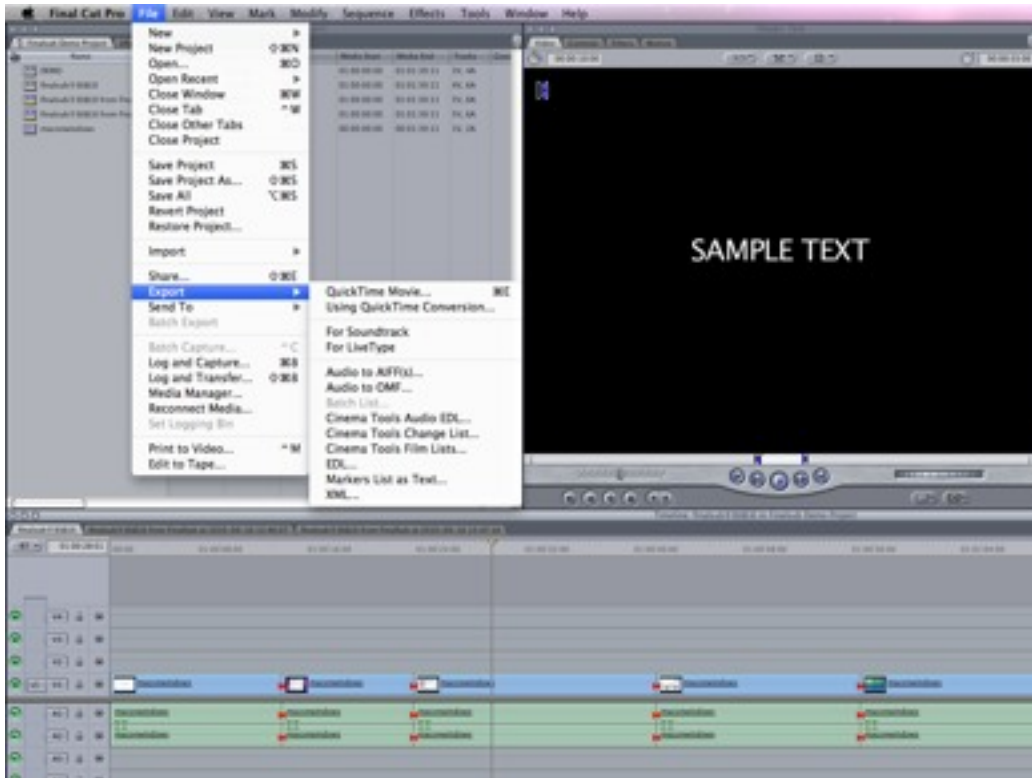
Final Cut Pro File Edit View Mark Modify Sequence Effects Tools Window Help

New ▸
New Project ⇧⌘N
Open... ⌘O
Open Recent ▸
Close Window ⌘W
Close Tab ^W
Close Other Tabs
Close Project

Save Project ⌘S
Save Project As... ⇧⌘S
Save All ⌥⌘S
Revert Project
Restore Project...

Import ▸

Share... ⇧⌘E
Export ▸
Send To ▸
Batch Export

Batch Capture... ^C
Log and Capture... ⌘8
Log and Transfer... ⇧⌘8
Media Manager...
Reconnect Media...
Set Logging Bin

Print to Video... ^M
Edit to Tape...

QuickTime Movie... ⌘E
Using QuickTime Conversion...

For Soundtrack
For LiveType

Audio to AIFF(s)...
Audio to OMF...
Batch List...
Cinema Tools Audio EDL...
Cinema Tools Change List...
Cinema Tools Film Lists...
EDL...
Markers List as Text...
XML...

SAMPLE TEXT